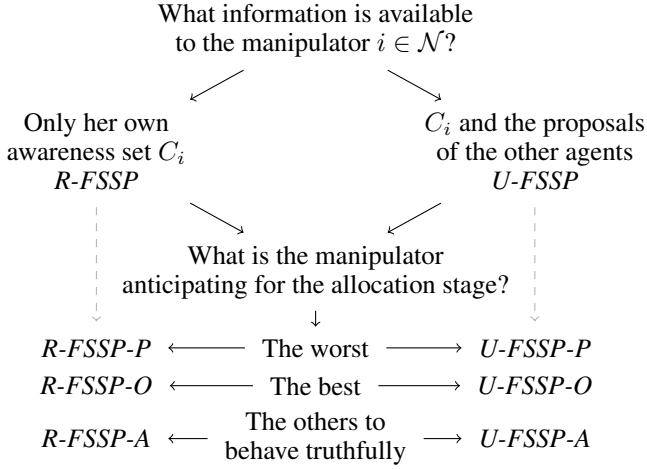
What information is available to the manipulator $i \in \mathcal{N}$?

Only her own awareness set $C_i$
R-FSSP

$C_i$ and the proposals of the other agents
U-FSSP

What is the manipulator anticipating for the allocation stage?

R-FSSP-P ⟵ The worst ⟶ U-FSSP-P

R-FSSP-O ⟵ The best ⟶ U-FSSP-O

R-FSSP-A ⟵ The others to behave truthfully ⟶ U-FSSP-A